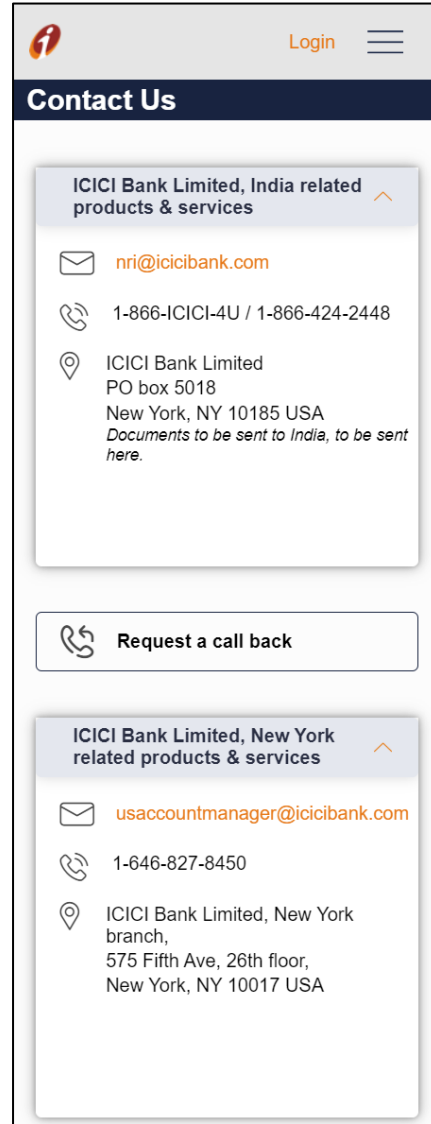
Login

Contact Us

ICICI Bank Limited, India related products & services

nri@icicibank.com

1-866-ICICI-4U / 1-866-424-2448

ICICI Bank Limited
PO box 5018
New York, NY 10185 USA
Documents to be sent to India, to be sent here.

Request a call back

ICICI Bank Limited, New York related products & services

usaccountmanager@icicibank.com

1-646-827-8450

ICICI Bank Limited, New York branch,
575 Fifth Ave, 26th floor,
New York, NY 10017 USA